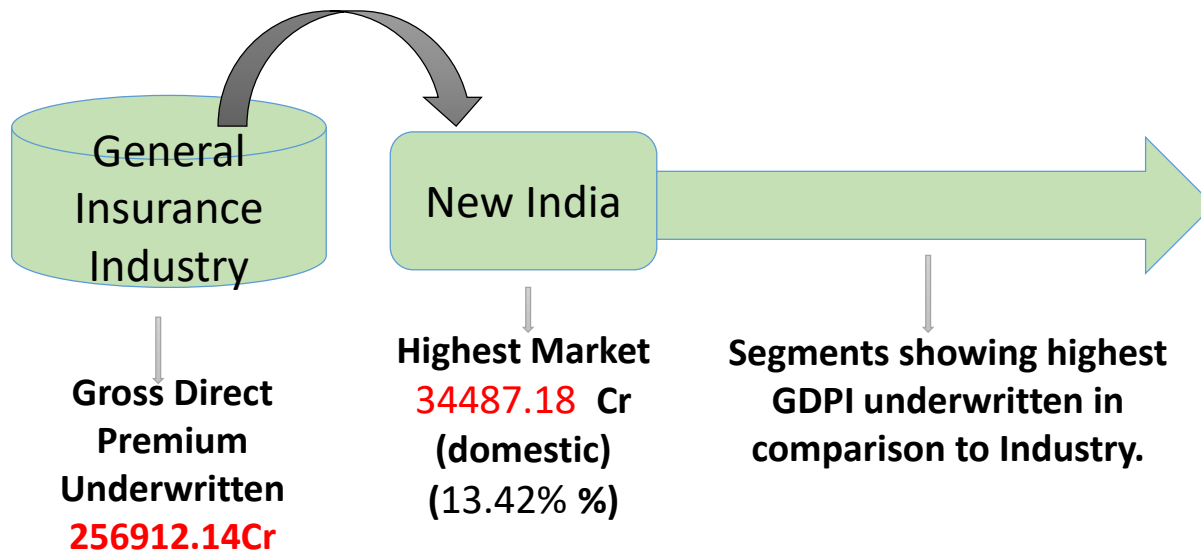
General Insurance Industry

New India

Gross Direct Premium Underwritten 256912.14Cr

Highest Market 34487.18 Cr (domestic) (13.42% %)

Segments showing highest GDPI underwritten in comparison to Industry.